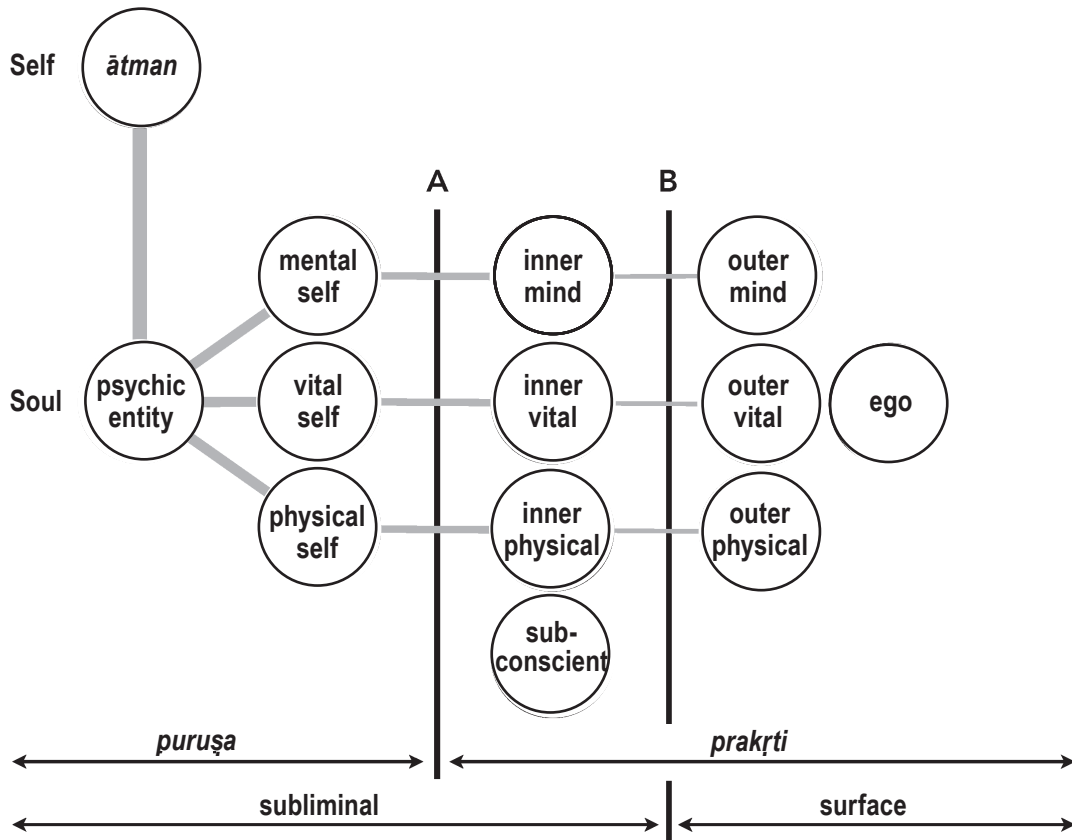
Self
ātman

A
B

mental self
inner mind
outer mind

Soul
psychic entity
vital self
inner vital
outer vital
ego

physical self
inner physical
outer physical

sub-conscient

puruṣa
prakṛti

subliminal
surface